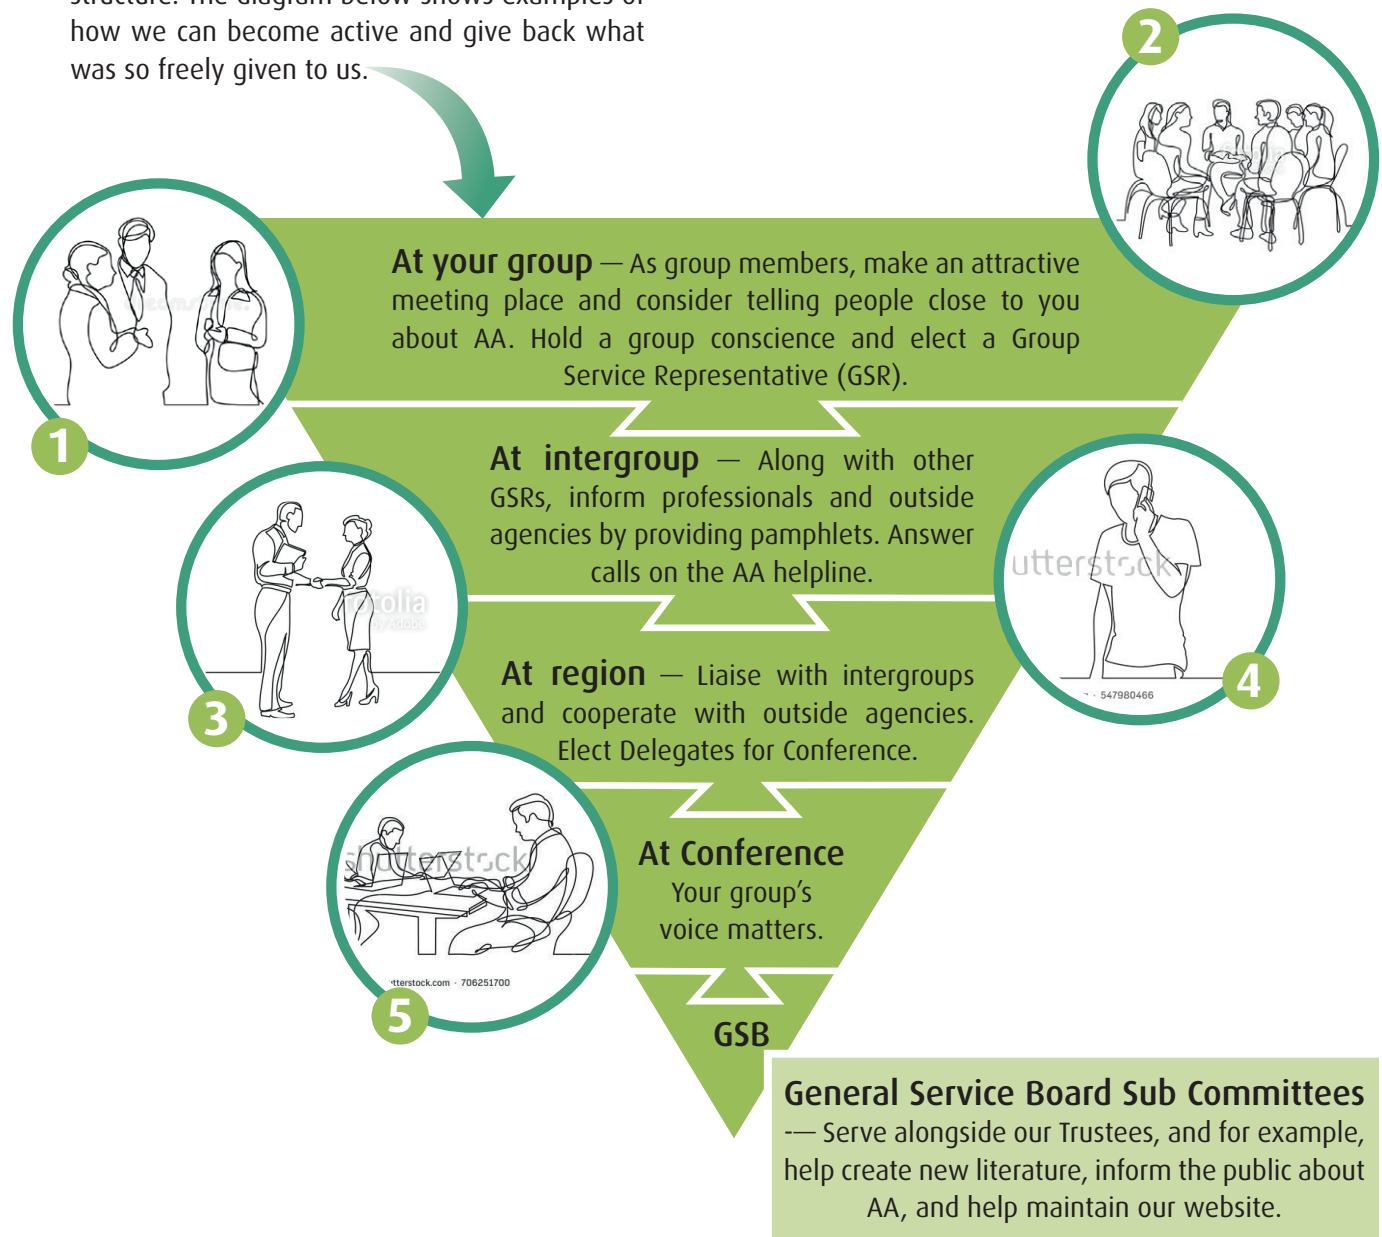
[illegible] how we can become active and give back what was so freely given to us.

2

At your group — As group members, make an attractive meeting place and consider telling people close to you about AA. Hold a group conscience and elect a Group Service Representative (GSR).

1

At intergroup — Along with other GSRs, inform professionals and outside agencies by providing pamphlets. Answer calls on the AA helpline.

utterstock

3

fotolia

At region — Liaise with intergroups and cooperate with outside agencies. Elect Delegates for Conference.

547980466

4

shutterstock

At Conference
Your group's voice matters.

tterstock.com · 706251700

5

GSB

General Service Board Sub Committees
-— Serve alongside our Trustees, and for example, help create new literature, inform the public about AA, and help maintain our website.